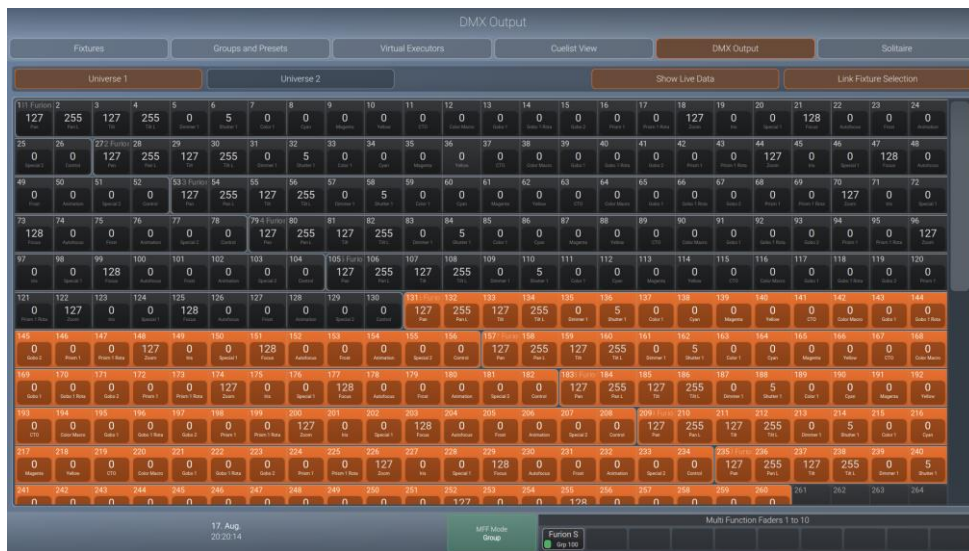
DMX Output

Fixtures | Groups and Presets | Virtual Executors | Cuelist View | DMX Output | Solitaire

Universe 1 | Universe 2 | Show Live Data | Link Fixture Selection

| 1 1 Furion | 2 | 3 | 4 | 5 | 6 | 7 | 8 | 9 | 10 | 11 | 12 | 13 | 14 | 15 | 16 | 17 | 18 | 19 | 20 | 21 | 22 | 23 | 24 |
|---|---|---|---|---|---|---|---|---|---|---|---|---|---|---|---|---|---|---|---|---|---|---|---|
| 127 | 255 | 127 | 255 | 0 | 5 | 0 | 0 | 0 | 0 | 0 | 0 | 0 | 0 | 0 | 0 | 0 | 127 | 0 | 0 | 128 | 0 | 0 | 0 |
| 25 | 26 | 27 2 Furion | 28 | 29 | 30 | 31 | 32 | 33 | 34 | 35 | 36 | 37 | 38 | 39 | 40 | 41 | 42 | 43 | 44 | 45 | 46 | 47 | 48 |
| 0 | 0 | 127 | 255 | 127 | 255 | 0 | 5 | 0 | 0 | 0 | 0 | 0 | 0 | 0 | 0 | 0 | 0 | 0 | 127 | 0 | 0 | 128 | 0 |
| 49 | 50 | 51 | 52 | 53 3 Furion | 54 | 55 | 56 | 57 | 58 | 59 | 60 | 61 | 62 | 63 | 64 | 65 | 66 | 67 | 68 | 69 | 70 | 71 | 72 |
| 0 | 0 | 0 | 0 | 127 | 255 | 127 | 255 | 0 | 5 | 0 | 0 | 0 | 0 | 0 | 0 | 0 | 0 | 0 | 0 | 0 | 127 | 0 | 0 |
| 73 | 74 | 75 | 76 | 77 | 78 | 79 4 Furion | 80 | 81 | 82 | 83 | 84 | 85 | 86 | 87 | 88 | 89 | 90 | 91 | 92 | 93 | 94 | 95 | 96 |
| 128 | 0 | 0 | 0 | 0 | 0 | 127 | 255 | 127 | 255 | 0 | 5 | 0 | 0 | 0 | 0 | 0 | 0 | 0 | 0 | 0 | 0 | 0 | 127 |
| 97 | 98 | 99 | 100 | 101 | 102 | 103 | 104 | 105 Furion | 106 | 107 | 108 | 109 | 110 | 111 | 112 | 113 | 114 | 115 | 116 | 117 | 118 | 119 | 120 |
| 0 | 0 | 128 | 0 | 0 | 0 | 0 | 0 | 127 | 255 | 127 | 255 | 0 | 5 | 0 | 0 | 0 | 0 | 0 | 0 | 0 | 0 | 0 | 0 |
| 121 | 122 | 123 | 124 | 125 | 126 | 127 | 128 | 129 | 130 | 131 Furion | 132 | 133 | 134 | 135 | 136 | 137 | 138 | 139 | 140 | 141 | 142 | 143 | 144 |
| 0 | 127 | 0 | 0 | 128 | 0 | 0 | 0 | 0 | 0 | 127 | 255 | 127 | 255 | 0 | 5 | 0 | 0 | 0 | 0 | 0 | 0 | 0 | 0 |
| 145 | 146 | 147 | 148 | 149 | 150 | 151 | 152 | 153 | 154 | 155 | 156 | 157 Furion | 158 | 159 | 160 | 161 | 162 | 163 | 164 | 165 | 166 | 167 | 168 |
| 0 | 0 | 0 | 127 | 0 | 0 | 128 | 0 | 0 | 0 | 0 | 0 | 127 | 255 | 127 | 255 | 0 | 5 | 0 | 0 | 0 | 0 | 0 | 0 |
| 169 | 170 | 171 | 172 | 173 | 174 | 175 | 176 | 177 | 178 | 179 | 180 | 181 | 182 | 183 Furion | 184 | 185 | 186 | 187 | 188 | 189 | 190 | 191 | 192 |
| 0 | 0 | 0 | 0 | 0 | 127 | 0 | 0 | 128 | 0 | 0 | 0 | 0 | 0 | 127 | 255 | 127 | 255 | 0 | 5 | 0 | 0 | 0 | 0 |
| 193 | 194 | 195 | 196 | 197 | 198 | 199 | 200 | 201 | 202 | 203 | 204 | 205 | 206 | 207 | 208 | 209 Furion | 210 | 211 | 212 | 213 | 214 | 215 | 216 |
| 0 | 0 | 0 | 0 | 0 | 0 | 0 | 127 | 0 | 0 | 128 | 0 | 0 | 0 | 0 | 0 | 127 | 255 | 127 | 255 | 0 | 5 | 0 | 0 |
| 217 | 218 | 219 | 220 | 221 | 222 | 223 | 224 | 225 | 226 | 227 | 228 | 229 | 230 | 231 | 232 | 233 | 234 | 235 Furion | 236 | 237 | 238 | 239 | 240 |
| 0 | 0 | 0 | 0 | 0 | 0 | 0 | 0 | 0 | 127 | 0 | 0 | 128 | 0 | 0 | 0 | 0 | 0 | 127 | 255 | 127 | 255 | 0 | 5 |
| 241 | 242 | 243 | 244 | 245 | 246 | 247 | 248 | 249 | 250 | 251 | 252 | 253 | 254 | 255 | 256 | 257 | 258 | 259 | 260 | 261 | 262 | 263 | 264 |

17. Aug.
20:20:14

MFF Mode
Group

Multi Function Faders 1 to 10

Furion S
Grp 100